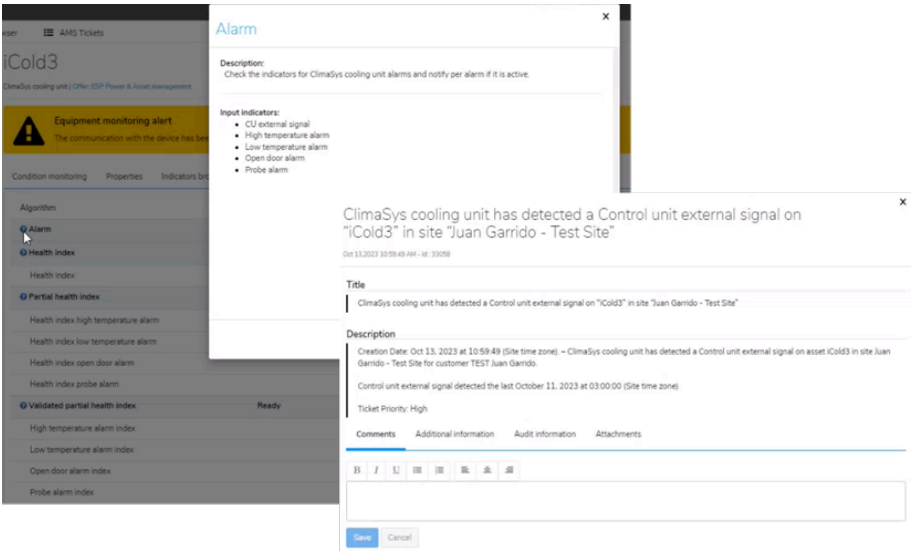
wser AMS Tickets

iCold3

ClimaSys cooling unit | Offer: ESP Power & Asset management

Equipment monitoring alert

The communication with the device has bee

Condition monitoring Properties Indicators bro

Algorithm

Alarm

Health index

Health index

Partial health index

Health index high temperature alarm

Health index low temperature alarm

Health index open door alarm

Health index probe alarm

Validated partial health index Ready

High temperature alarm index

Low temperature alarm index

Open door alarm index

Probe alarm index

Alarm

×

Description:
Check the indicators for ClimaSys cooling unit alarms and notify per alarm if it is active.

Input indicators:
- CU external signal
- High temperature alarm
- Low temperature alarm
- Open door alarm
- Probe alarm

×

ClimaSys cooling unit has detected a Control unit external signal on "iCold3" in site "Juan Garrido - Test Site"

Oct 13,2023 10:59:49 AM - Id: 33058

Title

ClimaSys cooling unit has detected a Control unit external signal on "iCold3" in site "Juan Garrido - Test Site"

Description

Creation Date: Oct 13, 2023 at 10:59:49 (Site time zone). -- ClimaSys cooling unit has detected a Control unit external signal on asset iCold3 in site Juan Garrido - Test Site for customer TEST Juan Garrido.

Control unit external signal detected the last October 11, 2023 at 03:00:00 (Site time zone)

Ticket Priority: High

Comments Additional information Audit information Attachments

B I U

Save Cancel